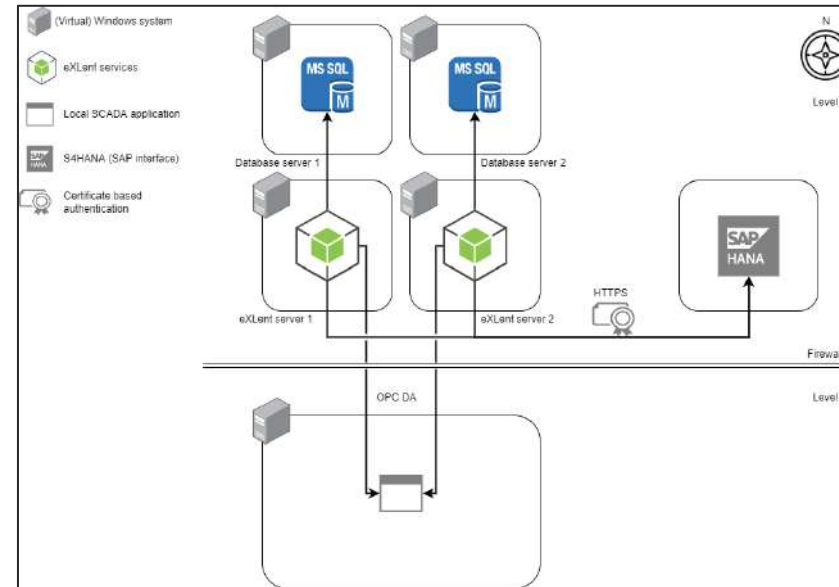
(Virtual) Windows system

eXLent services

Local SCADA application

SAP HANA S4HANA (SAP interface)

Certificate based authentication

MS SQL M

MS SQL M

N

Level

Database server 1

Database server 2

SAP HANA

HTTPS

eXLent server 1

eXLent server 2

Firewa

OPC DA

Level